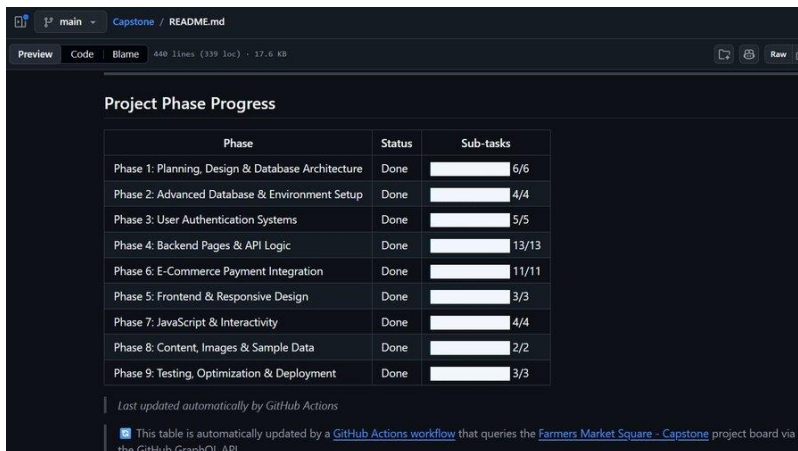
main Capstone / README.md

Preview Code Blame 440 lines (339 loc) · 17.6 KB Raw

Project Phase Progress

| Phase | Status | Sub-tasks |
|---|---|---|
| Phase 1: Planning, Design & Database Architecture | Done | 6/6 |
| Phase 2: Advanced Database & Environment Setup | Done | 4/4 |
| Phase 3: User Authentication Systems | Done | 5/5 |
| Phase 4: Backend Pages & API Logic | Done | 13/13 |
| Phase 6: E-Commerce Payment Integration | Done | 11/11 |
| Phase 5: Frontend & Responsive Design | Done | 3/3 |
| Phase 7: JavaScript & Interactivity | Done | 4/4 |
| Phase 8: Content, Images & Sample Data | Done | 2/2 |
| Phase 9: Testing, Optimization & Deployment | Done | 3/3 |

Last updated automatically by GitHub Actions

This table is automatically updated by a GitHub Actions workflow that queries the Farmers Market Square - Capstone project board via the GitHub GraphQL API